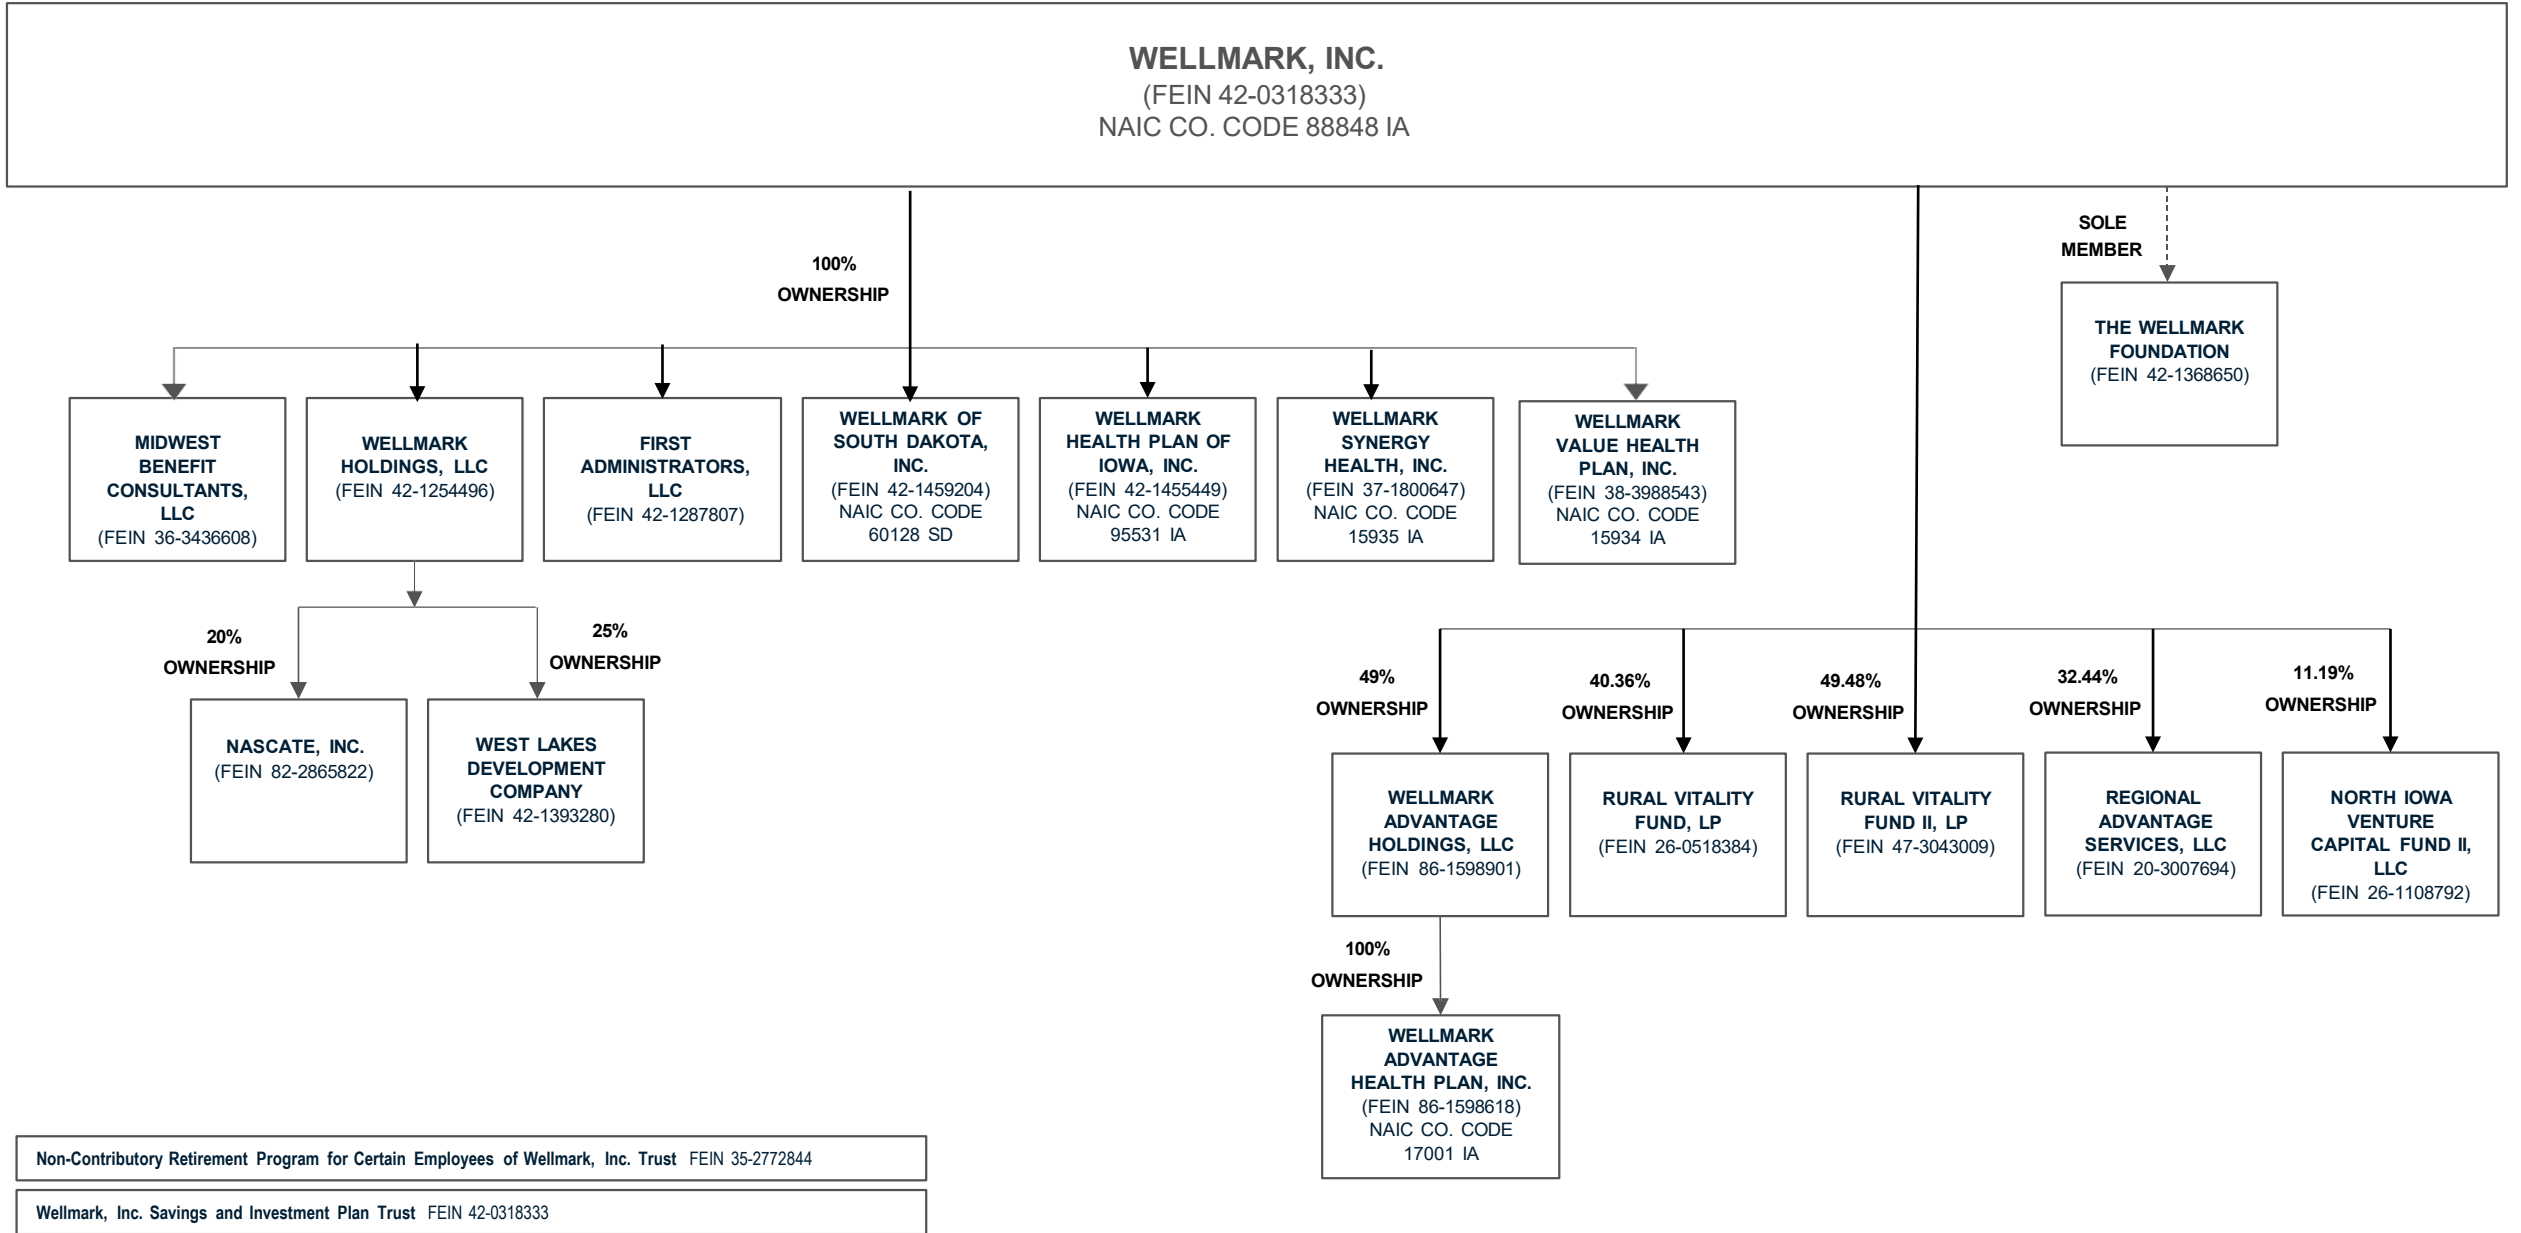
WELLMARK, INC.
(FEIN 42-0318333)
NAIC CO. CODE 88848 IA

100% OWNERSHIP

SOLE MEMBER

THE WELLMARK FOUNDATION
(FEIN 42-1368650)

MIDWEST BENEFIT CONSULTANTS, LLC
(FEIN 36-3436608)

WELLMARK HOLDINGS, LLC
(FEIN 42-1254496)

FIRST ADMINISTRATORS, LLC
(FEIN 42-1287807)

WELLMARK OF SOUTH DAKOTA, INC.
(FEIN 42-1459204)
NAIC CO. CODE 60128 SD

WELLMARK HEALTH PLAN OF IOWA, INC.
(FEIN 42-1455449)
NAIC CO. CODE 95531 IA

WELLMARK SYNERGY HEALTH, INC.
(FEIN 37-1800647)
NAIC CO. CODE 15935 IA

WELLMARK VALUE HEALTH PLAN, INC.
(FEIN 38-3988543)
NAIC CO. CODE 15934 IA

20% OWNERSHIP

25% OWNERSHIP

NASCATE, INC.
(FEIN 82-2865822)

WEST LAKES DEVELOPMENT COMPANY
(FEIN 42-1393280)

49% OWNERSHIP

40.36% OWNERSHIP

49.48% OWNERSHIP

32.44% OWNERSHIP

11.19% OWNERSHIP

WELLMARK ADVANTAGE HOLDINGS, LLC
(FEIN 86-1598901)

RURAL VITALITY FUND, LP
(FEIN 26-0518384)

RURAL VITALITY FUND II, LP
(FEIN 47-3043009)

REGIONAL ADVANTAGE SERVICES, LLC
(FEIN 20-3007694)

NORTH IOWA VENTURE CAPITAL FUND II, LLC
(FEIN 26-1108792)

100% OWNERSHIP

WELLMARK ADVANTAGE HEALTH PLAN, INC.
(FEIN 86-1598618)
NAIC CO. CODE 17001 IA

Non-Contributory Retirement Program for Certain Employees of Wellmark, Inc. Trust FEIN 35-2772844

Wellmark, Inc. Savings and Investment Plan Trust FEIN 42-0318333